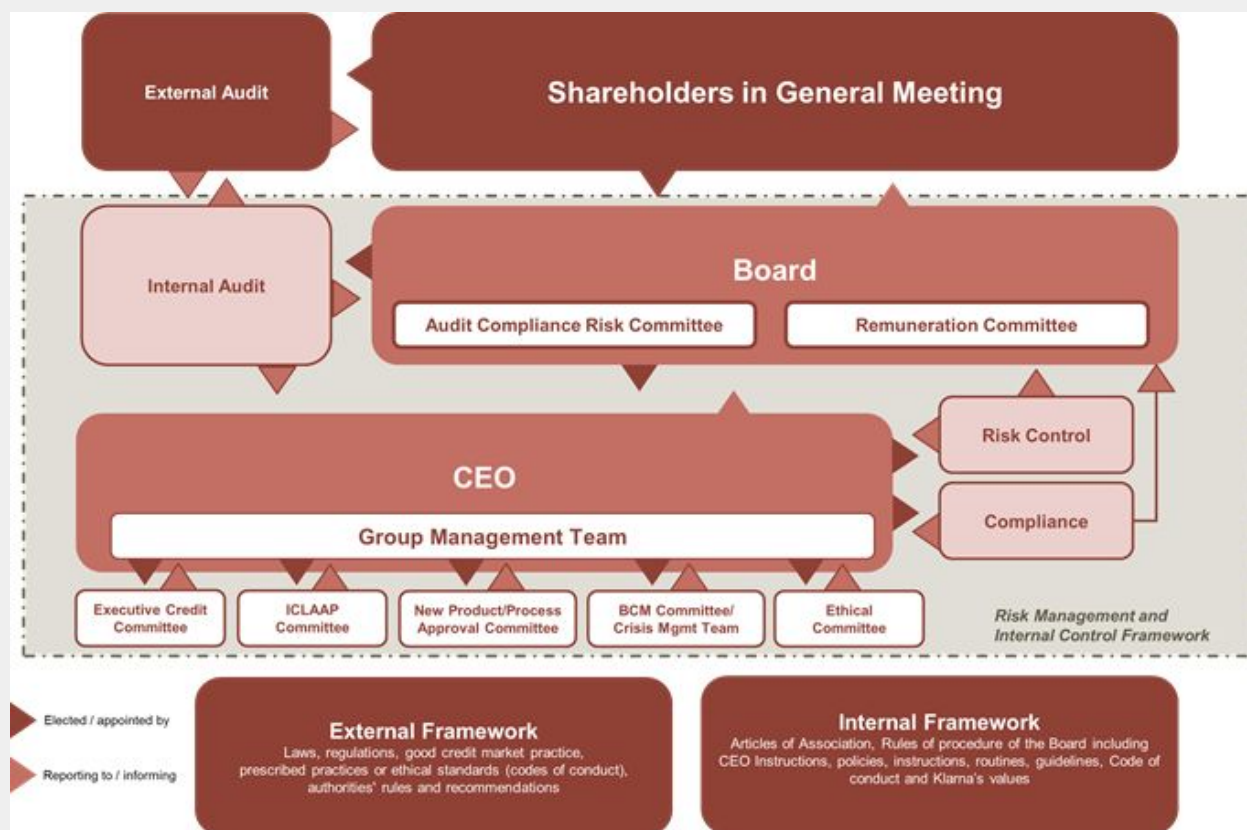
External Audit

Shareholders in General Meeting

Internal Audit

Board

Audit Compliance Risk Committee

Remuneration Committee

CEO

Group Management Team

Risk Control

Compliance

Executive Credit Committee

ICLAAP Committee

New Product/Process Approval Committee

BCM Committee/ Crisis Mgmt Team

Ethical Committee

Risk Management and Internal Control Framework

Elected / appointed by

Reporting to / informing

External Framework
Laws, regulations, good credit market practice, prescribed practices or ethical standards (codes of conduct), authorities' rules and recommendations

Internal Framework
Articles of Association, Rules of procedure of the Board including CEO Instructions, policies, instructions, routines, guidelines, Code of conduct and Klarna's values